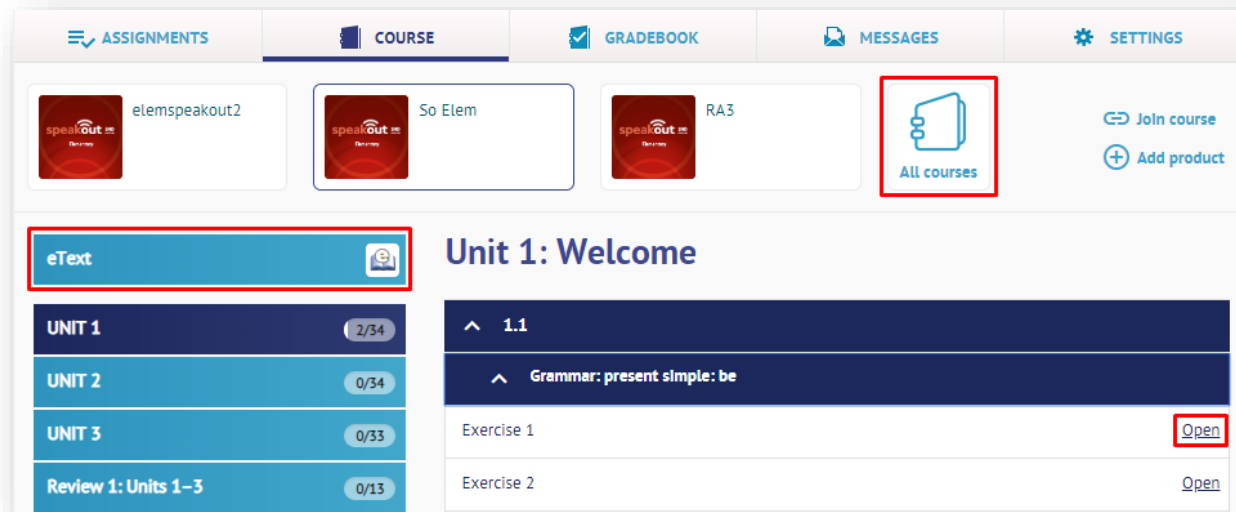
ASSIGNMENTS
COURSE
GRADEBOOK
MESSAGES
SETTINGS

speakout
elemspeakout2

speakout
So Elem

speakout
RA3

All courses

Join course
Add product

eText

Unit 1: Welcome

UNIT 1 2/34
UNIT 2 0/34
UNIT 3 0/33
Review 1: Units 1–3 0/13

1.1
Grammar: present simple: be

Exercise 1 Open
Exercise 2 Open